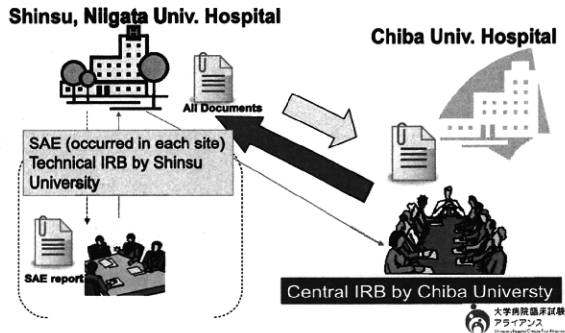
Shinsu, Niigata Univ. Hospital

Chiba Univ. Hospital

All Documents

SAE (occurred in each site) Technical IRB by Shinsu University

SAE report

Central IRB by Chiba Universty

大学病院臨床試験アライアンス